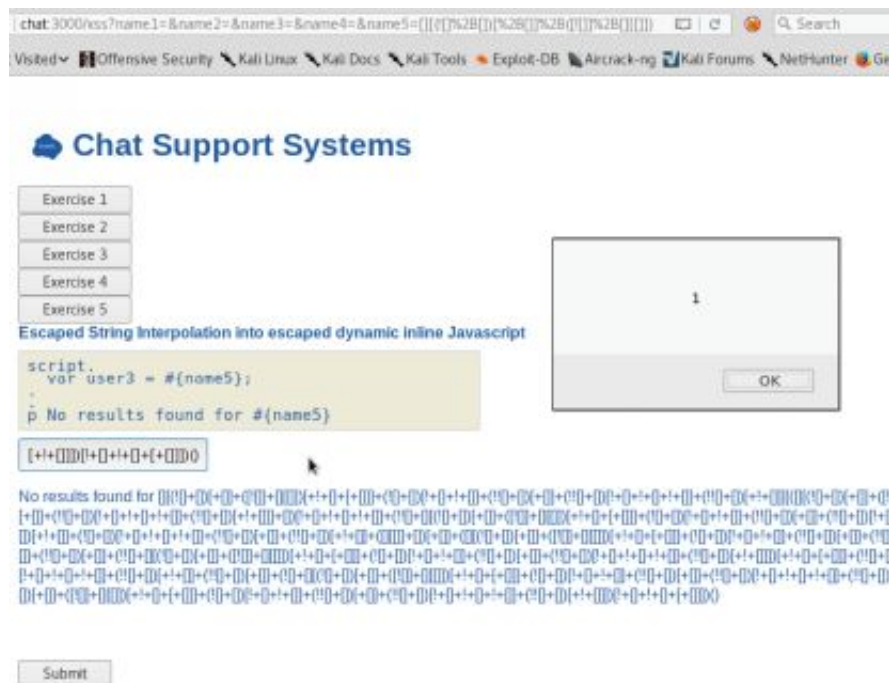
chat:3000/xss?name1=&name2=&name3=&name4=&name5=[][(![]%2B[])[%2B[]]%2B([![]]%2B[][[]])

Search

Visited Offensive Security Kali Linux Kali Docs Kali Tools Exploit-DB Aircrack-ng Kali Forums NetHunter Ge

Chat Support Systems

Exercise 1

Exercise 2

Exercise 3

Exercise 4

Exercise 5

Escaped String Interpolation into escaped dynamic inline Javascript

script.
  var user3 = #{name5};
.
p No results found for #{name5}

[+!+[]]])[!+[]+!+[]+[+[]]])()

No results found for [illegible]

1

OK

Submit